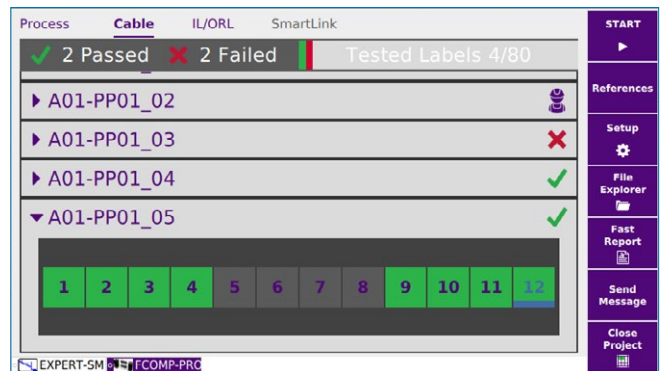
Process Cable IL/ORL SmartLink

✓ 2 Passed ✗ 2 Failed Tested Labels 4/80

▸ A01-PP01_02

▸ A01-PP01_03

▸ A01-PP01_04

▾ A01-PP01_05

1 2 3 4 5 6 7 8 9 10 11 12

EXPERT-SM FCOMP-PRO

START

References

Setup

File Explorer

Fast Report

Send Message

Close Project